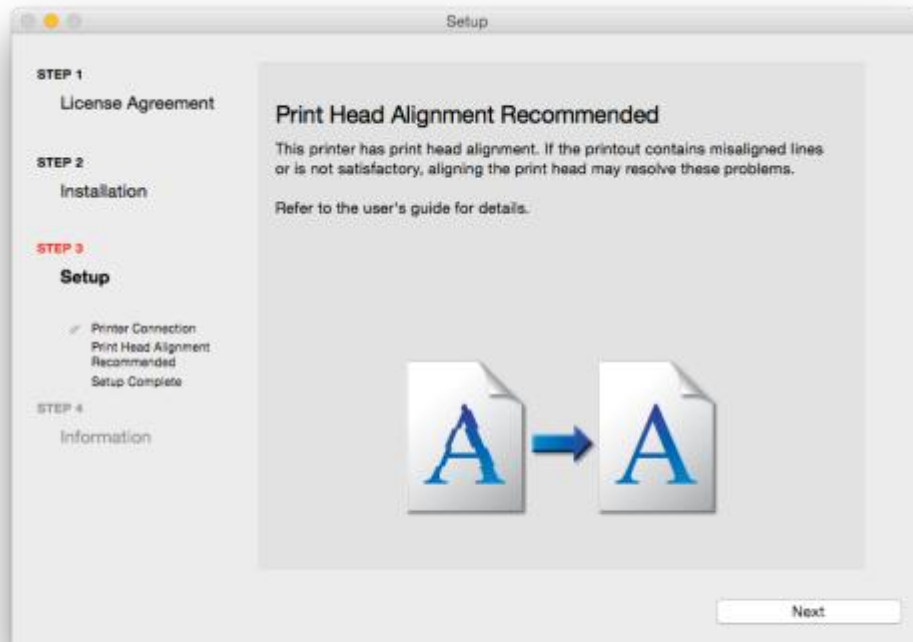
Setup

STEP 1
License Agreement

STEP 2
Installation

STEP 3
Setup

Printer Connection
Print Head Alignment Recommended
Setup Complete

STEP 4
Information

Print Head Alignment Recommended

This printer has print head alignment. If the printout contains misaligned lines or is not satisfactory, aligning the print head may resolve these problems.

Refer to the user's guide for details.

A

A

Next